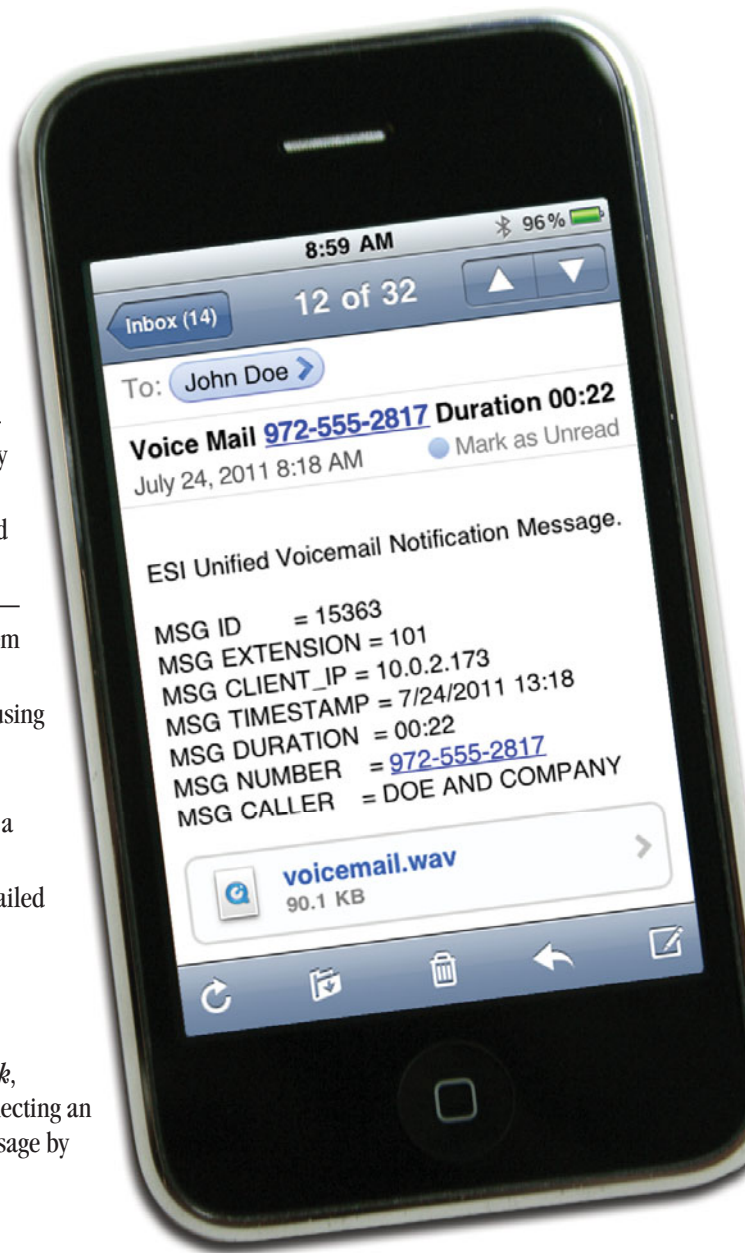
8:59 AM
96%
Inbox (14)
12 of 32
To: John Doe
Voice Mail 972-555-2817 Duration 00:22
July 24, 2011 8:18 AM
Mark as Unread

ESI Unified Voicemail Notification Message.

MSG ID = 15363
MSG EXTENSION = 101
MSG CLIENT_IP = 10.0.2.173
MSG TIMESTAMP = 7/24/2011 13:18
MSG DURATION = 00:22
MSG NUMBER = 972-555-2817
MSG CALLER = DOE AND COMPANY

voicemail.wav
90.1 KB

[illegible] y
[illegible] d
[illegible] —
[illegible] m
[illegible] using
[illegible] a
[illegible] ailed
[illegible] k,
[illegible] ecting an
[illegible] sage by